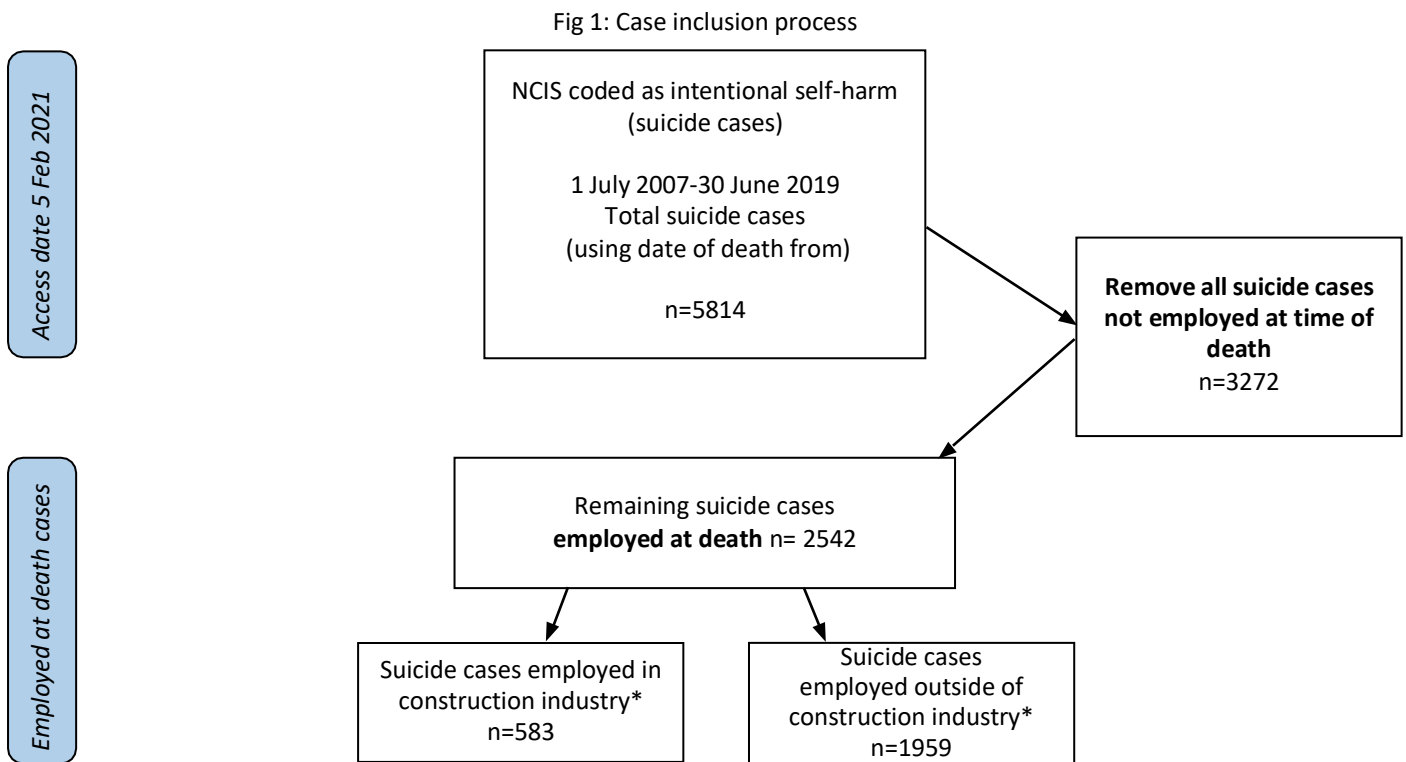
Fig 1: Case inclusion process

Access date 5 Feb 2021

NCIS coded as intentional self-harm (suicide cases)

1 July 2007-30 June 2019
Total suicide cases
(using date of death from)

n=5814

**Remove all suicide cases not employed at time of death**
n=3272

Employed at death cases

Remaining suicide cases
**employed at death** n= 2542

Suicide cases employed in construction industry*
n=583

Suicide cases employed outside of construction industry*
n=1959